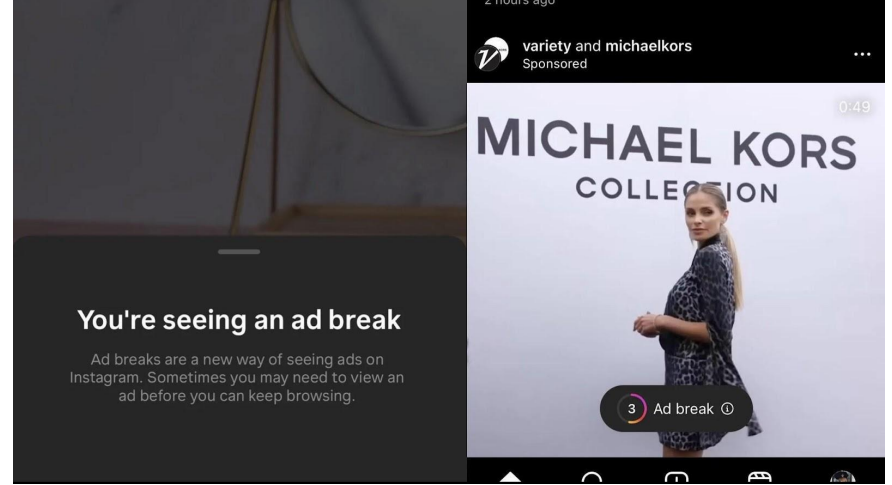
You're seeing an ad break

Ad breaks are a new way of seeing ads on Instagram. Sometimes you may need to view an ad before you can keep browsing.

2 hours ago

variety and michaelkors
Sponsored

0:49

MICHAEL KORS
COLLECTION

3 Ad break ⓘ